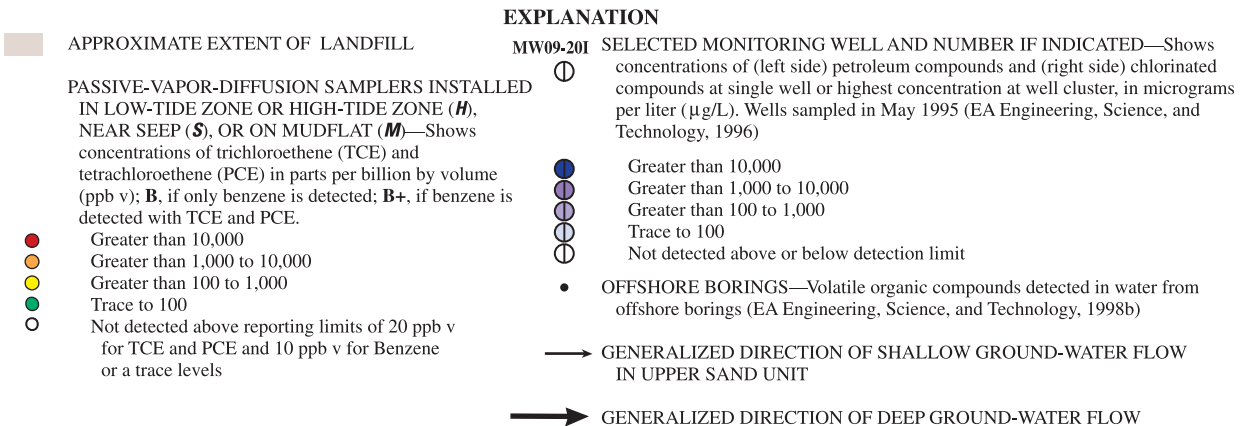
EXPLANATION

APPROXIMATE EXTENT OF LANDFILL

PASSIVE-VAPOR-DIFFUSION SAMPLERS INSTALLED IN LOW-TIDE ZONE OR HIGH-TIDE ZONE (*H*), NEAR SEEP (*S*), OR ON MUDFLAT (*M*)—Shows concentrations of trichloroethene (TCE) and tetrachloroethene (PCE) in parts per billion by volume (ppb v); **B**, if only benzene is detected; **B+**, if benzene is detected with TCE and PCE.

Greater than 10,000

Greater than 1,000 to 10,000

Greater than 100 to 1,000

Trace to 100

Not detected above reporting limits of 20 ppb v for TCE and PCE and 10 ppb v for Benzene or a trace levels

MW09-20I SELECTED MONITORING WELL AND NUMBER IF INDICATED—Shows concentrations of (left side) petroleum compounds and (right side) chlorinated compounds at single well or highest concentration at well cluster, in micrograms per liter (µg/L). Wells sampled in May 1995 (EA Engineering, Science, and Technology, 1996)

Greater than 10,000

Greater than 1,000 to 10,000

Greater than 100 to 1,000

Trace to 100

Not detected above or below detection limit

OFFSHORE BORINGS—Volatile organic compounds detected in water from offshore borings (EA Engineering, Science, and Technology, 1998b)

GENERALIZED DIRECTION OF SHALLOW GROUND-WATER FLOW IN UPPER SAND UNIT

GENERALIZED DIRECTION OF DEEP GROUND-WATER FLOW